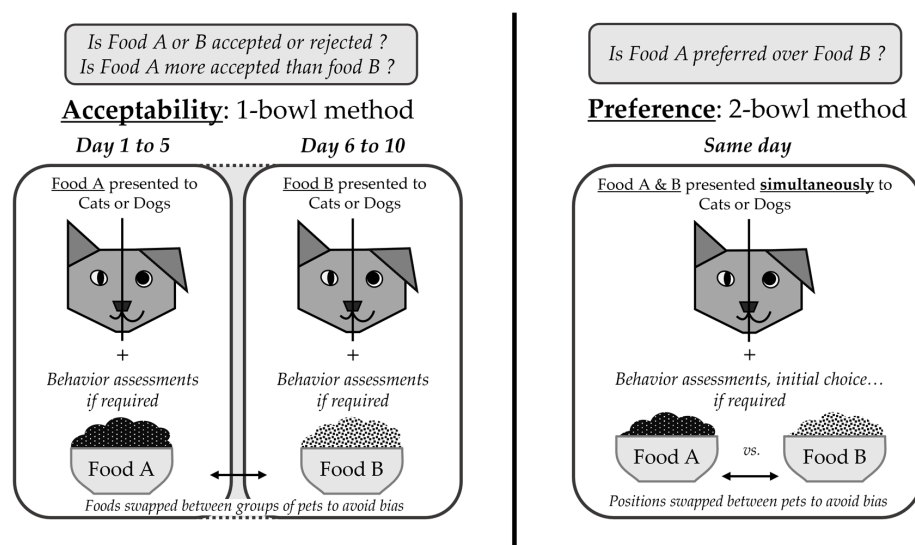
Is Food A or B accepted or rejected ?
Is Food A more accepted than food B ?

Acceptability: 1-bowl method

Day 1 to 5

Food A presented to Cats or Dogs

+

Behavior assessments if required

Food A

Day 6 to 10

Food B presented to Cats or Dogs

+

Behavior assessments if required

Food B

Foods swapped between groups of pets to avoid bias

Is Food A preferred over Food B ?

Preference: 2-bowl method

Same day

Food A & B presented simultaneously to Cats or Dogs

+

Behavior assessments, initial choice… if required

Food A

vs.

Food B

Positions swapped between pets to avoid bias